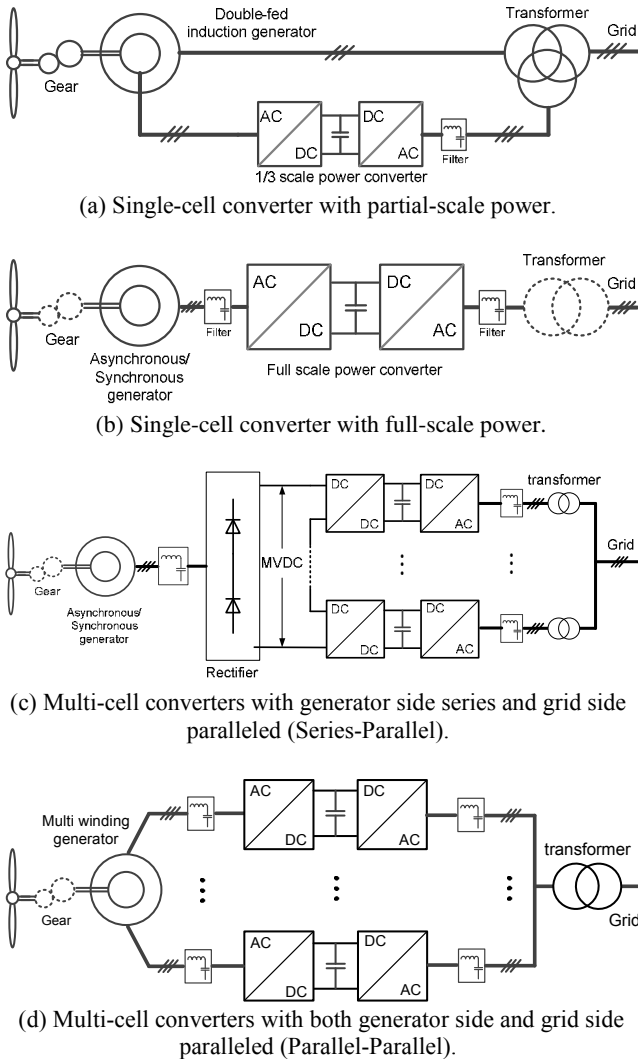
Double-fed induction generator

Transformer

Grid

Gear

AC

DC

DC

AC

Filter

1/3 scale power converter

(a) Single-cell converter with partial-scale power.

Transformer

Grid

AC

DC

DC

AC

Gear

Filter

Filter

Asynchronous/ Synchronous generator

Full scale power converter

(b) Single-cell converter with full-scale power.

DC

DC

DC

AC

transformer

Grid

MVDC

Gear

Asynchronous/ Synchronous generator

DC

DC

DC

AC

Rectifier

(c) Multi-cell converters with generator side series and grid side paralleled (Series-Parallel).

AC

DC

DC

AC

Multi winding generator

transformer

Gear

Grid

AC

DC

DC

AC

(d) Multi-cell converters with both generator side and grid side paralleled (Parallel-Parallel).